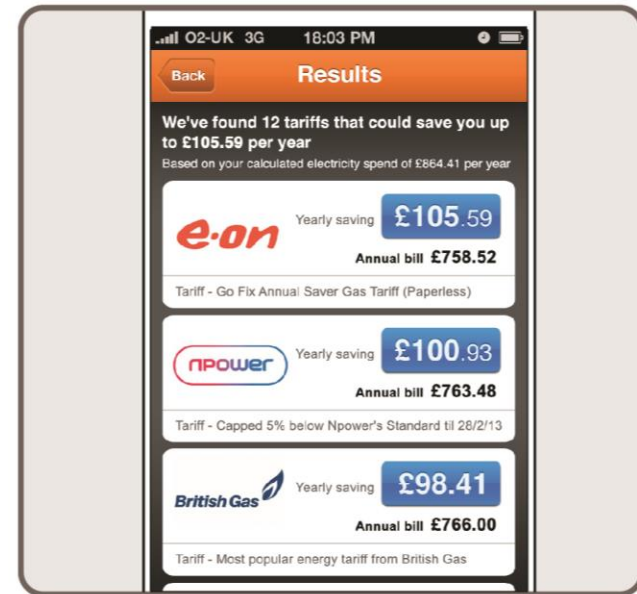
O2-UK 3G 18:03 PM

Back

Results

We've found 12 tariffs that could save you up to £105.59 per year

Based on your calculated electricity spend of £864.41 per year

e·on

Yearly saving £105.59

Annual bill £758.52

Tariff - Go Fix Annual Saver Gas Tariff (Paperless)

npower

Yearly saving £100.93

Annual bill £763.48

Tariff - Capped 5% below Npower's Standard til 28/2/13

British Gas

Yearly saving £98.41

Annual bill £766.00

Tariff - Most popular energy tariff from British Gas